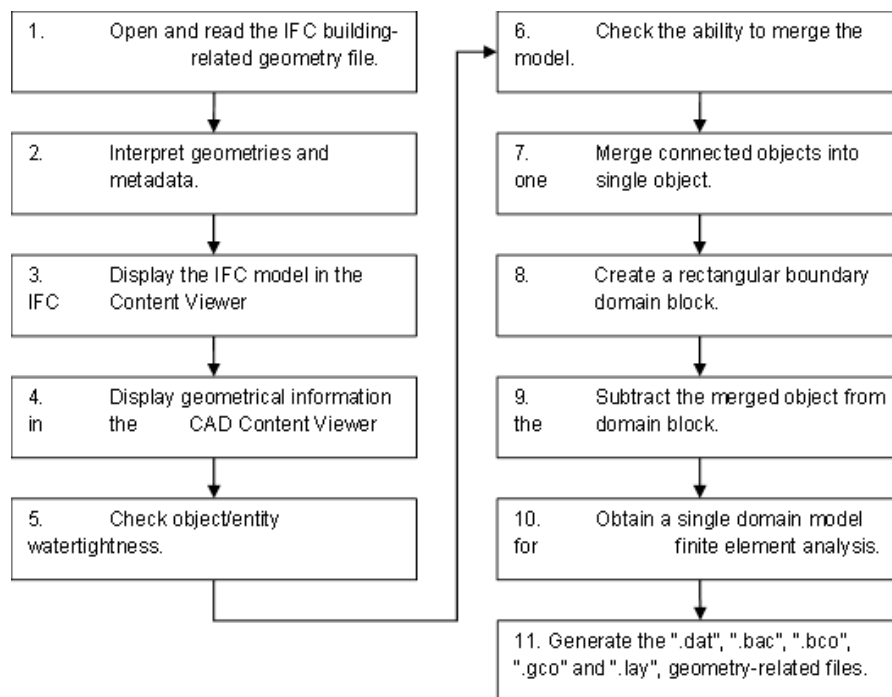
1. Open and read the IFC building-related geometry file.

2. Interpret geometries and metadata.

3. Display the IFC model in the IFC Content Viewer

4. Display geometrical information in the CAD Content Viewer

5. Check object/entity watertightness.

6. Check the ability to merge the model.

7. Merge connected objects into one single object.

8. Create a rectangular boundary domain block.

9. Subtract the merged object from the domain block.

10. Obtain a single domain model for finite element analysis.

11. Generate the ".dat", ".bac", ".bco", ".gco" and ".lay", geometry-related files.